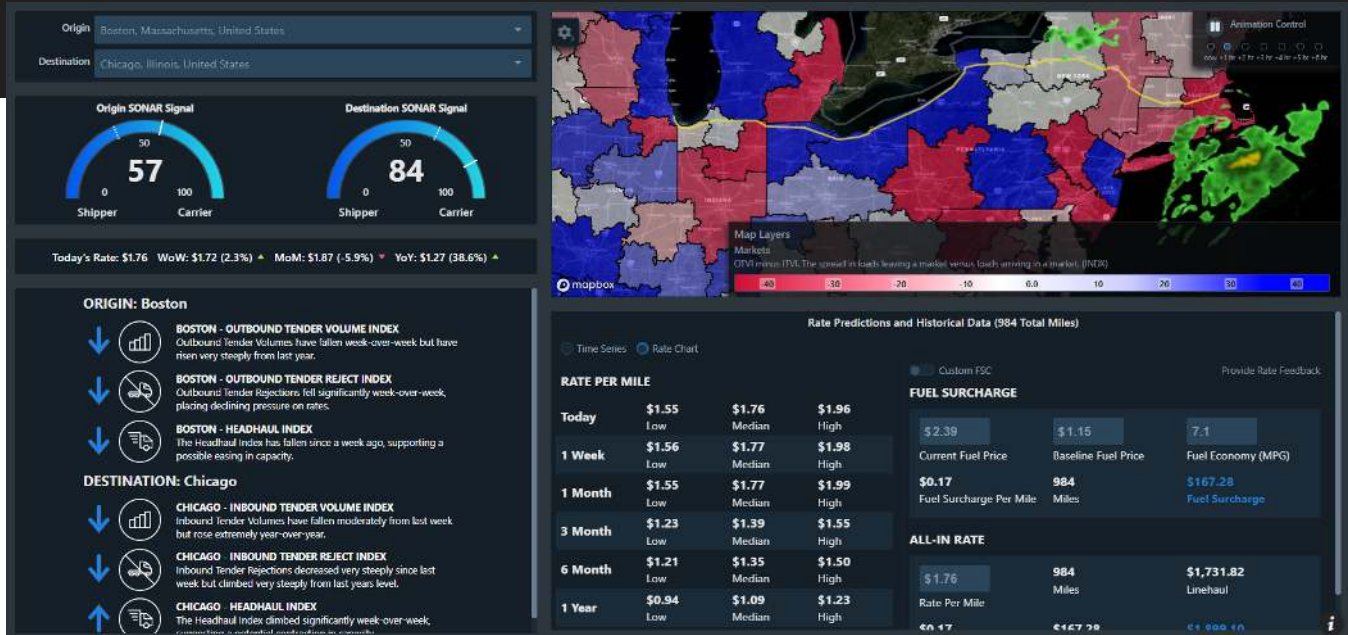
Origin Boston, Massachusetts, United States
Destination Chicago, Illinois, United States

Origin SONAR Signal
50
57
0 100
Shipper Carrier

Destination SONAR Signal
50
84
0 100
Shipper Carrier

Today's Rate: $1.76 WoW: $1.72 (2.3%) MoM: $1.87 (-5.9%) YoY: $1.27 (38.6%)

ORIGIN: Boston

BOSTON - OUTBOUND TENDER VOLUME INDEX
Outbound Tender Volumes have fallen week-over-week but have risen very steeply from last year.

BOSTON - OUTBOUND TENDER REJECT INDEX
Outbound Tender Rejections fell significantly week-over-week, placing declining pressure on rates.

BOSTON - HEADHAUL INDEX
The Headhaul Index has fallen since a week ago, supporting a possible easing in capacity.

DESTINATION: Chicago

CHICAGO - INBOUND TENDER VOLUME INDEX
Inbound Tender Volumes have fallen moderately from last week but rose extremely year-over-year.

CHICAGO - INBOUND TENDER REJECT INDEX
Inbound Tender Rejections decreased very steeply since last week but climbed very steeply from last years level.

CHICAGO - HEADHAUL INDEX
The Headhaul Index climbed significantly week-over-week, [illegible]

Animation Control
now +1 hr +2 hr +3 hr +4 hr +5 hr +6 hr
NEW YORK
PENNSYLVANIA
INDIANA
Map Layers
Markets
OTVI minus ITVI. The spread in loads leaving a market versus loads arriving in a market. (INDX)
-40 -30 -20 -10 0.0 10 20 30 40
mapbox

Rate Predictions and Historical Data (984 Total Miles)
Time Series Rate Chart

RATE PER MILE

| | | | |
|---|---|---|---|
| Today | $1.55 Low | $1.76 Median | $1.96 High |
| 1 Week | $1.56 Low | $1.77 Median | $1.98 High |
| 1 Month | $1.55 Low | $1.77 Median | $1.99 High |
| 3 Month | $1.23 Low | $1.39 Median | $1.55 High |
| 6 Month | $1.21 Low | $1.35 Median | $1.50 High |
| 1 Year | $0.94 Low | $1.09 Median | $1.23 High |

Custom FSC
Provide Rate Feedback

FUEL SURCHARGE
$2.39 Current Fuel Price
$1.15 Baseline Fuel Price
7.1 Fuel Economy (MPG)
$0.17 Fuel Surcharge Per Mile
984 Miles
$167.28 Fuel Surcharge

ALL-IN RATE
$1.76 Rate Per Mile
984 Miles
$1,731.82 Linehaul
$0.17
$167.28
$1,899.10